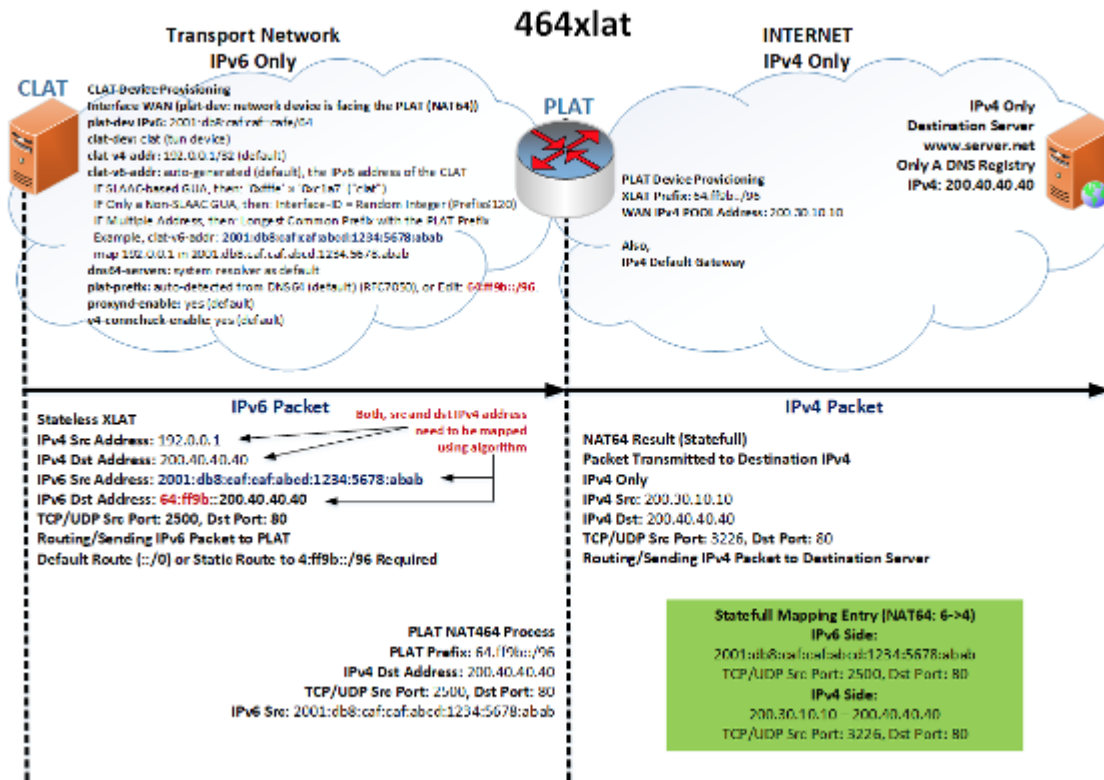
464xlat

Transport Network
IPv6 Only

INTERNET
IPv4 Only

CLAT

CLAT Device Provisioning
Interface WAN (plat-dev: network device is facing the PLAT (NAT64))
plat-dev IPv6: 2001:db8:caf:caf::cafe/64
clat-dev: clat (tun device)
clat-v4-addr: 192.0.0.1/32 (default)
clat-v6-addr: auto-generated (default), the IPv6 address of the CLAT
If SLAAC-based GUA, then: 0xfffe' ^ 0xc1a7 ("clat")
If Only a Non-SLAAC GUA, then: Interface-ID = Random Integer (Prefix/120)
If Multiple Address, then: Longest Common Prefix with the PLAT Prefix
Example, clat-v6-addr: 2001:db8:caf:caf:abcd:1234:5678:abab
map 192.0.0.1 => 2001:db8:caf:caf:abcd:1234:5678:abab
dns64-servers: system resolver as default
plat-prefix: auto-detected from DNS64 (default) (RFC7050), or Edit: 64:ff9b::/96
proxynd-enable: yes (default)
v4-conncheck-enable: yes (default)

PLAT

PLAT Device Provisioning
XLAT Prefix: 64:ff9b::/96
WAN IPv4 POOL Address: 200.30.10.10

Also,
IPv4 Default Gateway

IPv4 Only
Destination Server
www.server.net
Only A DNS Registry
IPv4: 200.40.40.40

IPv6 Packet

Both, src and dst IPv4 address need to be mapped using algorithm

Stateless XLAT
IPv4 Src Address: 192.0.0.1
IPv4 Dst Address: 200.40.40.40
IPv6 Src Address: 2001:db8:caf:caf:abcd:1234:5678:abab
IPv6 Dst Address: 64:ff9b::200.40.40.40
TCP/UDP Src Port: 2500, Dst Port: 80
Routing/Sending IPv6 Packet to PLAT
Default Route (::/0) or Static Route to 4:ff9b::/96 Required

IPv4 Packet

NAT64 Result (Statefull)
Packet Transmitted to Destination IPv4
IPv4 Only
IPv4 Src: 200.30.10.10
IPv4 Dst: 200.40.40.40
TCP/UDP Src Port: 3226, Dst Port: 80
Routing/Sending IPv4 Packet to Destination Server

PLAT NAT464 Process
PLAT Prefix: 64:ff9b::/96
IPv4 Dst Address: 200.40.40.40
TCP/UDP Src Port: 2500, Dst Port: 80
IPv6 Src: 2001:db8:caf:caf:abcd:1234:5678:abab

Statefull Mapping Entry (NAT64: 6->4)
IPv6 Side:
2001:db8:caf:caf:abcd:1234:5678:abab
TCP/UDP Src Port: 2500, Dst Port: 80
IPv4 Side:
200.30.10.10 – 200.40.40.40
TCP/UDP Src Port: 3226, Dst Port: 80